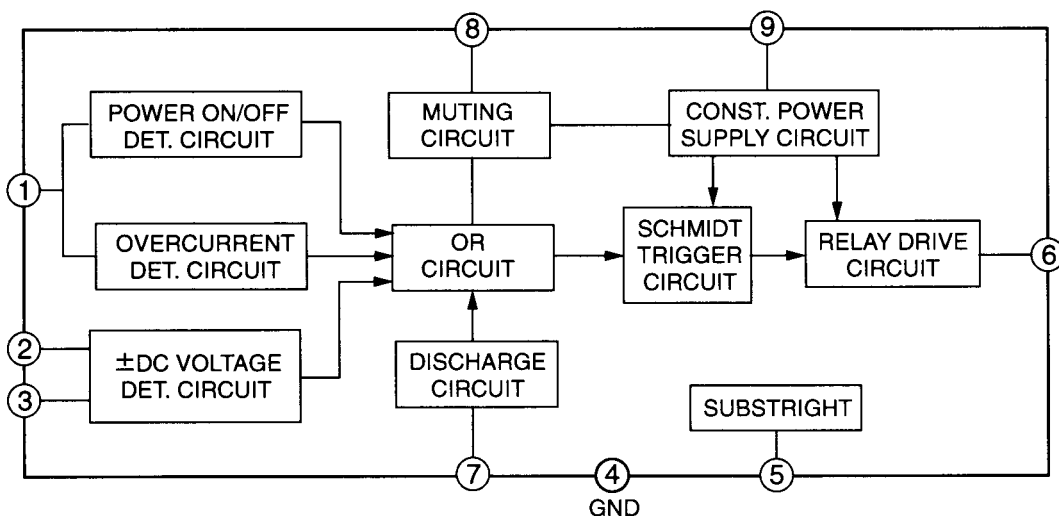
8
9
POWER ON/OFF DET. CIRCUIT
MUTING CIRCUIT
CONST. POWER SUPPLY CIRCUIT
1
OVERCURRENT DET. CIRCUIT
OR CIRCUIT
SCHMIDT TRIGGER CIRCUIT
RELAY DRIVE CIRCUIT
6
2
3
±DC VOLTAGE DET. CIRCUIT
DISCHARGE CIRCUIT
SUBSTRIGHT
7
4
GND
5